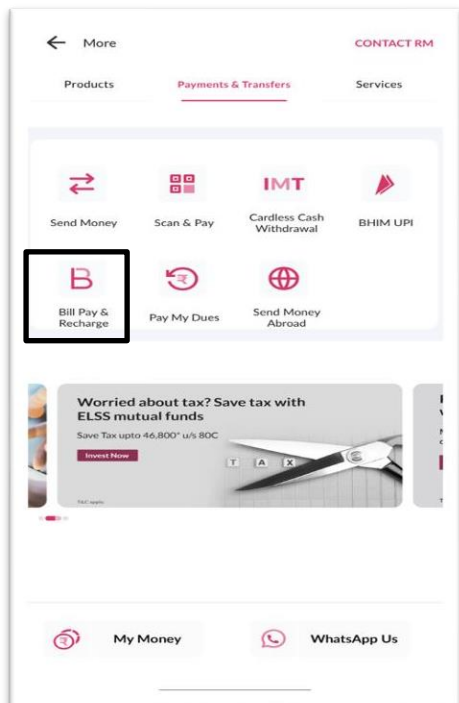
More

CONTACT RM

Products

Payments & Transfers

Services

Send Money

Scan & Pay

IMT

Cardless Cash Withdrawal

BHIM UPI

Bill Pay & Recharge

Pay My Dues

Send Money Abroad

Worried about tax? Save tax with ELSS mutual funds

Save Tax upto 46,800* u/s 80C

Invest Now

T A X

T&C apply

My Money

WhatsApp Us